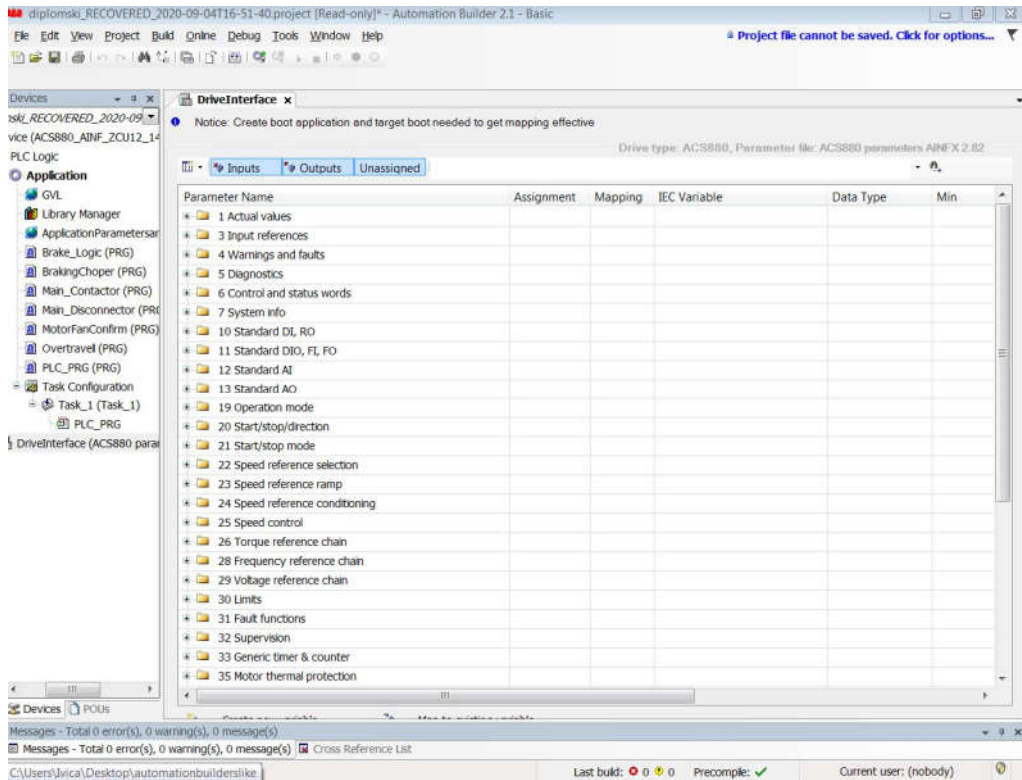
diplomski_RECOVERED_2020-09-04T16-51-40.project [Read-only]* - Automation Builder 2.1 - Basic

File Edit View Project Build Online Debug Tools Window Help

Project file cannot be saved. Click for options...

Devices

DriveInterface ×

Notice: Create boot application and target boot needed to get mapping effective

Drive type: ACS880, Parameter file: ACS880 parameters AINFX 2.82

Inputs Outputs Unassigned

ski_RECOVERED_2020-09
vice (ACS880_AINF_ZCU12_14
PLC Logic
Application
GVL
Library Manager
ApplicationParametersar
Brake_Logic (PRG)
BrakingChoper (PRG)
Main_Contactor (PRG)
Main_Disconnector (PR
MotorFanConfirm (PRG)
Overtravell (PRG)
PLC_PRG (PRG)
Task Configuration
Task_1 (Task_1)
PLC_PRG
DriveInterface (ACS880 parar

| Parameter Name | Assignment | Mapping | IEC Variable | Data Type | Min |
|---|---|---|---|---|---|
| 1 Actual values | | | | | |
| 3 Input references | | | | | |
| 4 Warnings and faults | | | | | |
| 5 Diagnostics | | | | | |
| 6 Control and status words | | | | | |
| 7 System info | | | | | |
| 10 Standard DI, RO | | | | | |
| 11 Standard DIO, FI, FO | | | | | |
| 12 Standard AI | | | | | |
| 13 Standard AO | | | | | |
| 19 Operation mode | | | | | |
| 20 Start/stop/direction | | | | | |
| 21 Start/stop mode | | | | | |
| 22 Speed reference selection | | | | | |
| 23 Speed reference ramp | | | | | |
| 24 Speed reference conditioning | | | | | |
| 25 Speed control | | | | | |
| 26 Torque reference chain | | | | | |
| 28 Frequency reference chain | | | | | |
| 29 Voltage reference chain | | | | | |
| 30 Limits | | | | | |
| 31 Fault functions | | | | | |
| 32 Supervision | | | | | |
| 33 Generic timer & counter | | | | | |
| 35 Motor thermal protection | | | | | |

Devices POUs

Messages - Total 0 error(s), 0 warning(s), 0 message(s)

Messages - Total 0 error(s), 0 warning(s), 0 message(s) Cross Reference List

C:\Users\Ivica\Desktop\automationbuilderslike

Last build: 0 0 0 Precompile: ✓ Current user: (nobody)